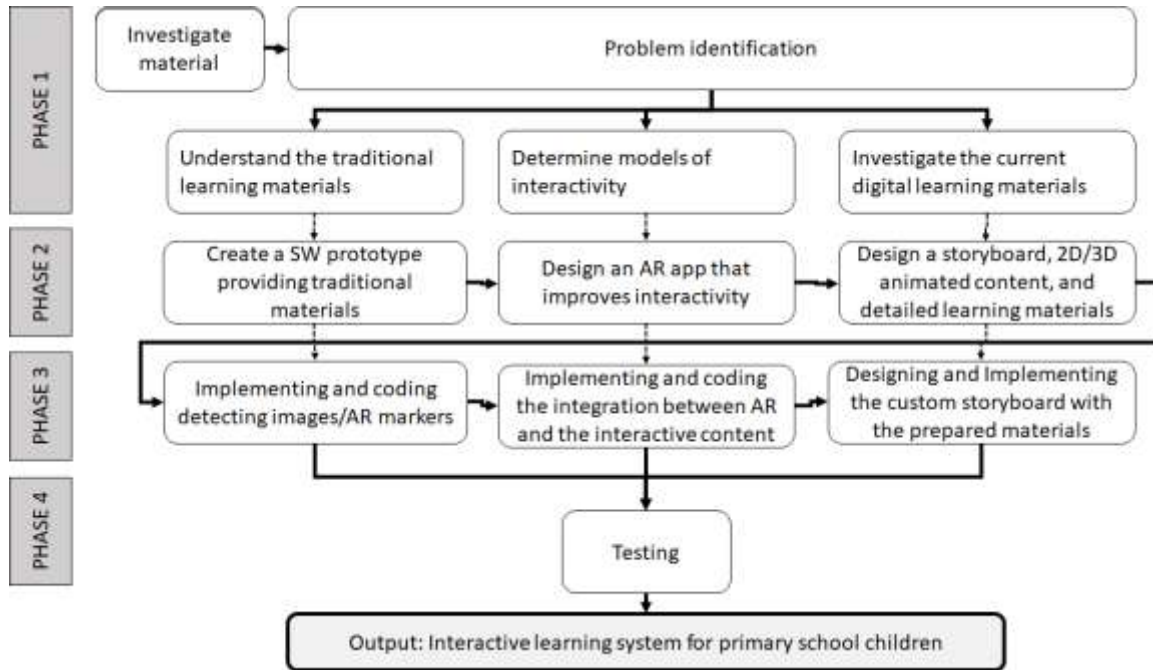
PHASE 1

Investigate material

Problem identification

Understand the traditional learning materials

Determine models of interactivity

Investigate the current digital learning materials

PHASE 2

Create a SW prototype providing traditional materials

Design an AR app that improves interactivity

Design a storyboard, 2D/3D animated content, and detailed learning materials

PHASE 3

Implementing and coding detecting images/AR markers

Implementing and coding the integration between AR and the interactive content

Designing and Implementing the custom storyboard with the prepared materials

PHASE 4

Testing

Output: Interactive learning system for primary school children